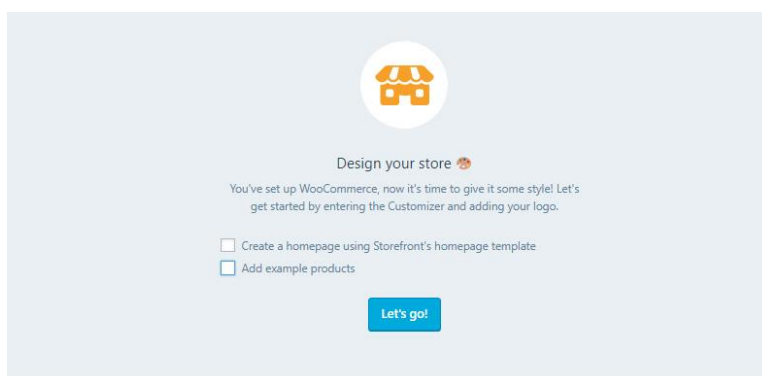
Design your store 🎨

You've set up WooCommerce, now it's time to give it some style! Let's get started by entering the Customizer and adding your logo.

Create a homepage using Storefront's homepage template

Add example products

Let's go!